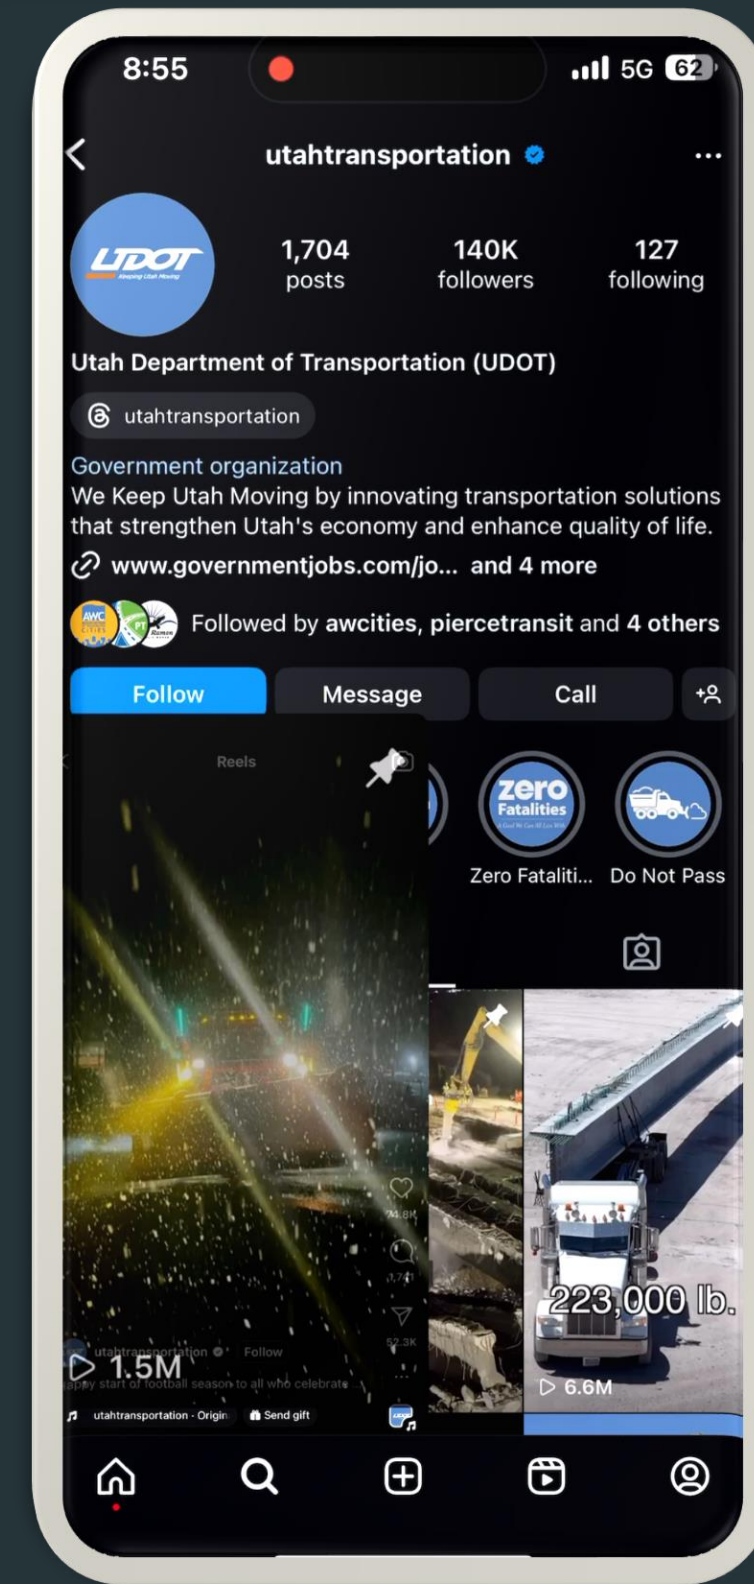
8:55

5G 62

utahtransportation

UDOT
Keeping Utah Moving

1,704
posts

140K
followers

127
following

Utah Department of Transportation (UDOT)

utahtransportation

Government organization
We Keep Utah Moving by innovating transportation solutions that strengthen Utah's economy and enhance quality of life.

www.governmentjobs.com/jo... and 4 more

Followed by awcities, piercetransit and 4 others

Follow
Message
Call

Reels

zero Fatalities

Zero Fataliti...
Do Not Pass

34.8K
1,741
52.3K

utahtransportation Follow
1.5M
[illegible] start of football season to all who celebrate
utahtransportation · Origin
Send gift

223,000 lb.
6.6M